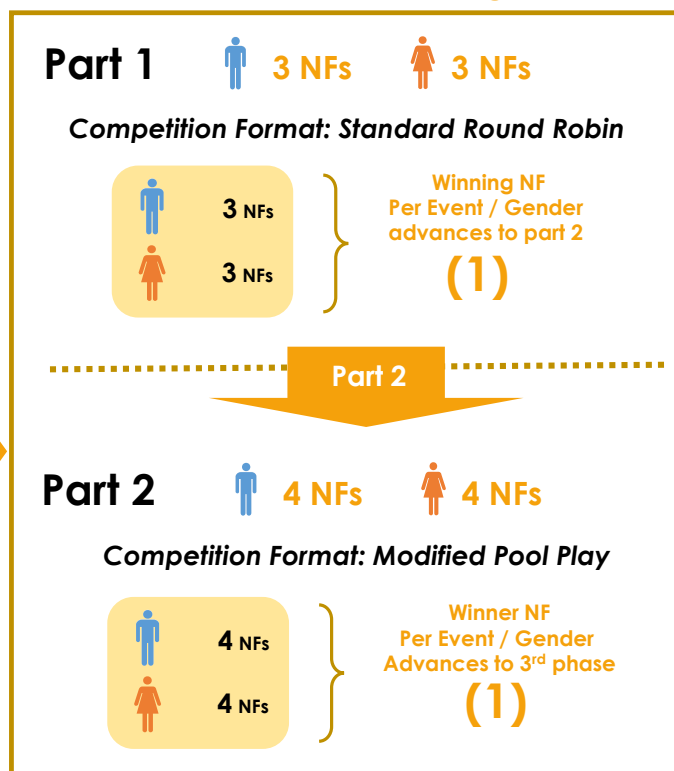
Part 1 3 NFs 3 NFs

Competition Format: Standard Round Robin

3 NFs
3 NFs

Winning NF
Per Event / Gender
advances to part 2
(1)

Part 2

Part 2 4 NFs 4 NFs

Competition Format: Modified Pool Play

4 NFs
4 NFs

Winner NF
Per Event / Gender
Advances to 3$^{rd}$ phase
(1)